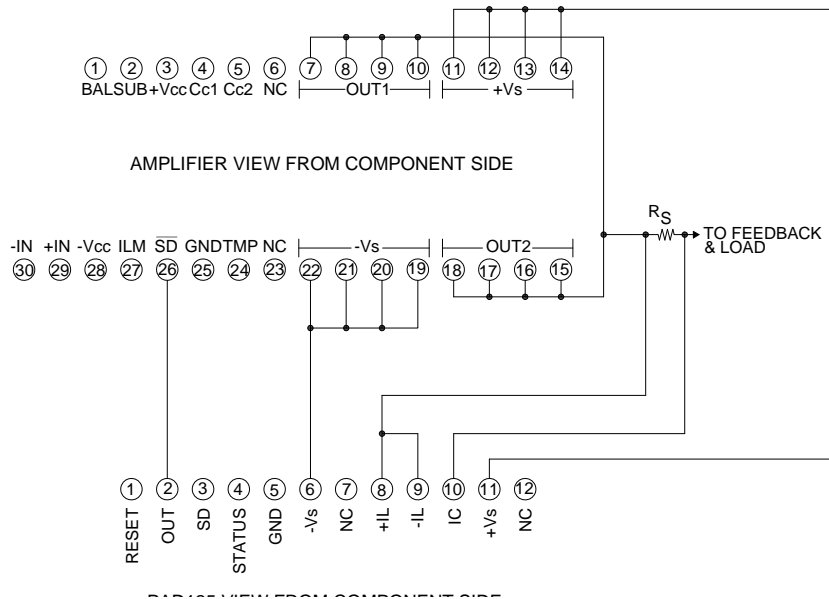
1 2 3 4 5 6 7 8 9 10 11 12 13 14
BAL SUB +Vcc Cc1 Cc2 NC OUT1 +Vs

AMPLIFIER VIEW FROM COMPONENT SIDE

$R_S$ TO FEEDBACK & LOAD

-IN +IN -Vcc ILM $\overline{SD}$ GND TMP NC -Vs OUT2
30 29 28 27 26 25 24 23 22 21 20 19 18 17 16 15

1 2 3 4 5 6 7 8 9 10 11 12
RESET OUT SD STATUS GND -Vs NC +IL -IL IC +Vs NC

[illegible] VIEW FROM COMPONENT SIDE